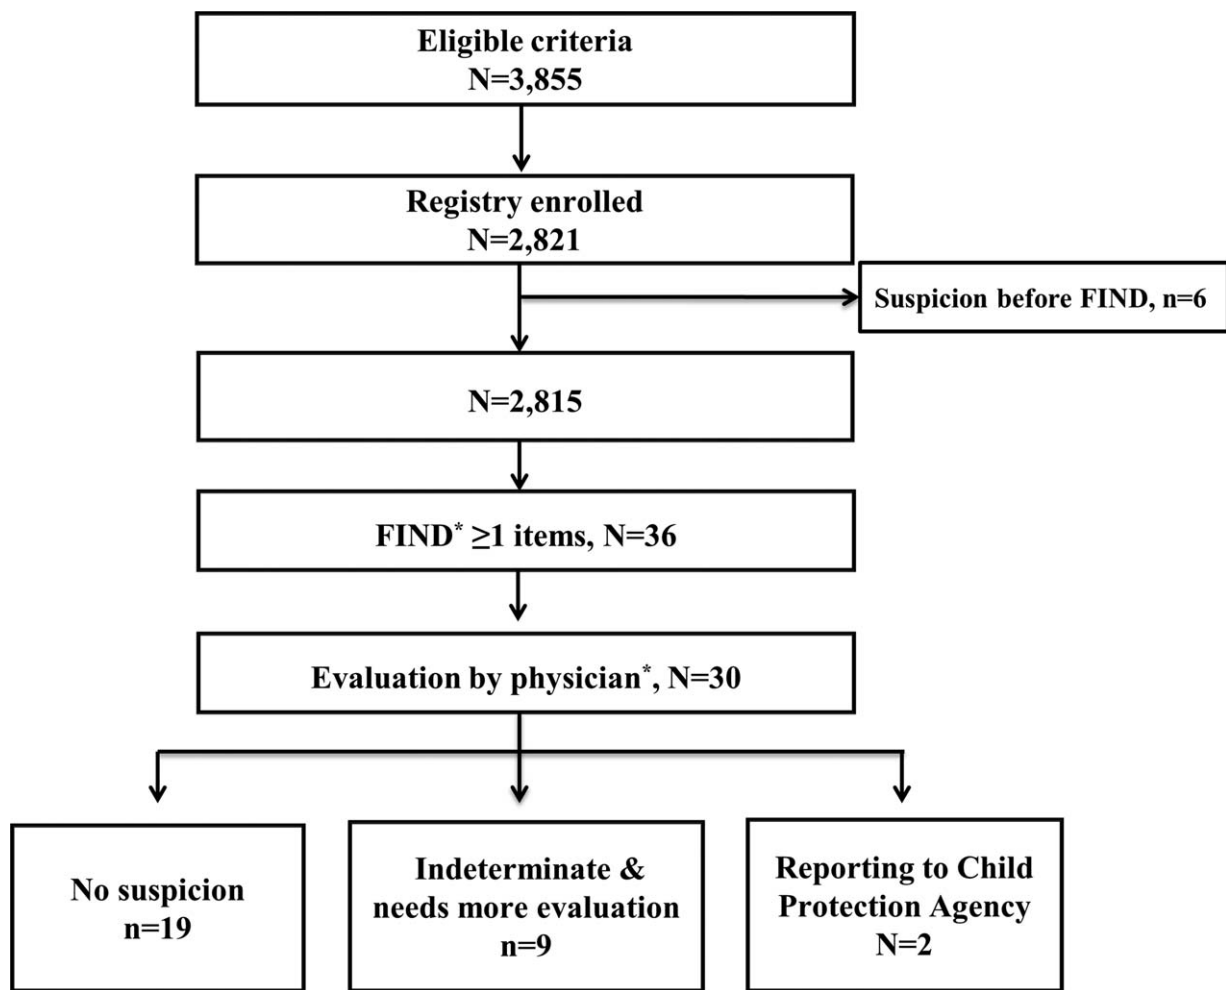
Eligible criteria
N=3,855

Registry enrolled
N=2,821

Suspicion before FIND, n=6

N=2,815

FIND$^*$ $\geq$1 items, N=36

Evaluation by physician$^*$, N=30

No suspicion
n=19

Indeterminate & needs more evaluation
n=9

Reporting to Child Protection Agency
N=2